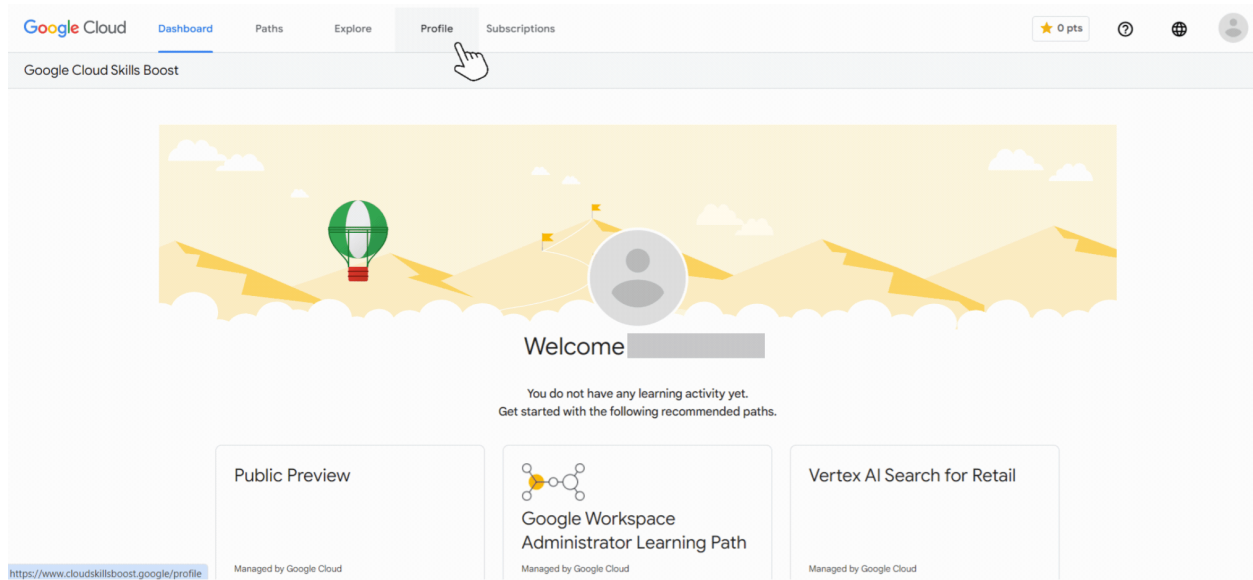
Google Cloud Dashboard Paths Explore Profile Subscriptions

0 pts

Google Cloud Skills Boost

Welcome

You do not have any learning activity yet.
Get started with the following recommended paths.

Public Preview

Managed by Google Cloud

Google Workspace Administrator Learning Path

Managed by Google Cloud

Vertex AI Search for Retail

Managed by Google Cloud

https://www.cloudskillsboost.google/profile